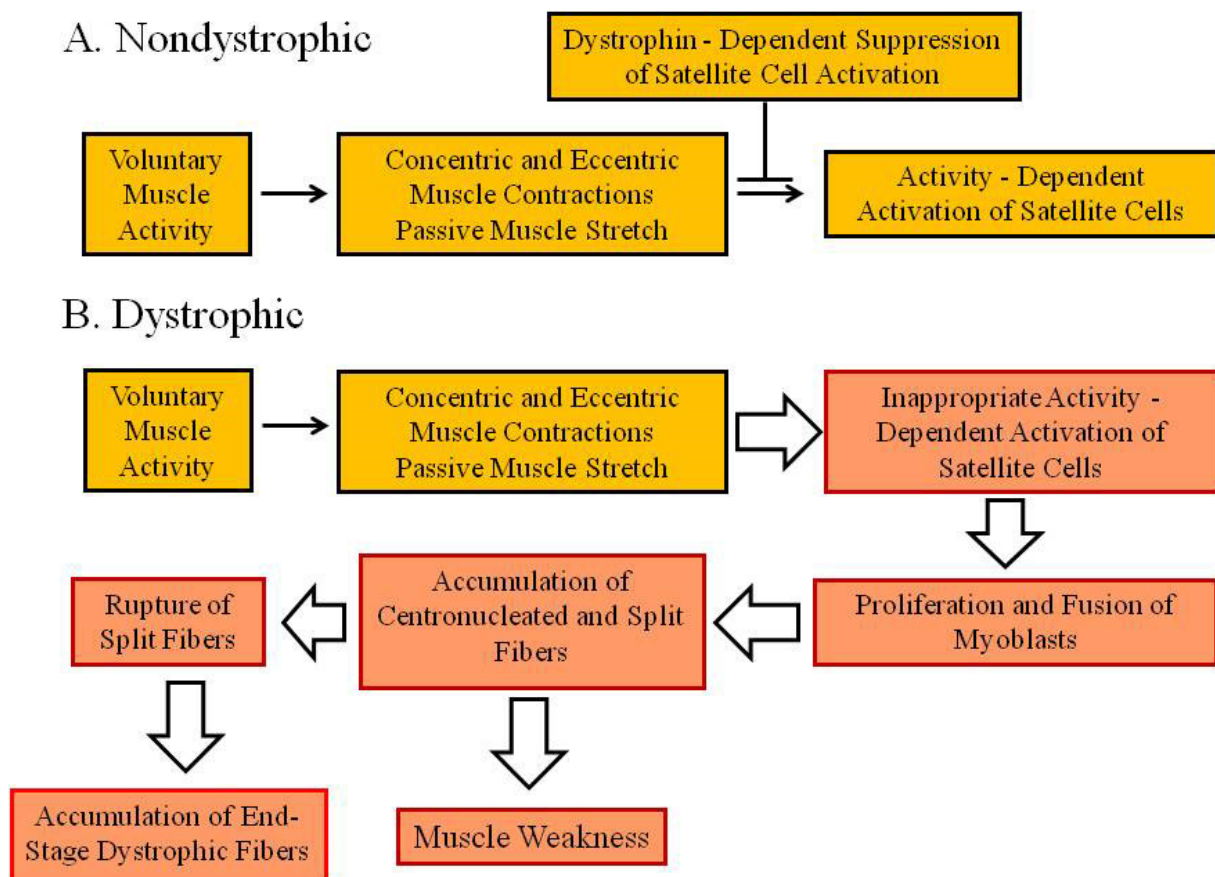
A. Nondystrophic

Dystrophin - Dependent Suppression of Satellite Cell Activation

Voluntary Muscle Activity

Concentric and Eccentric Muscle Contractions Passive Muscle Stretch

Activity - Dependent Activation of Satellite Cells

B. Dystrophic

Voluntary Muscle Activity

Concentric and Eccentric Muscle Contractions Passive Muscle Stretch

Inappropriate Activity - Dependent Activation of Satellite Cells

Proliferation and Fusion of Myoblasts

Accumulation of Centronucleated and Split Fibers

Rupture of Split Fibers

Accumulation of End-Stage Dystrophic Fibers

Muscle Weakness